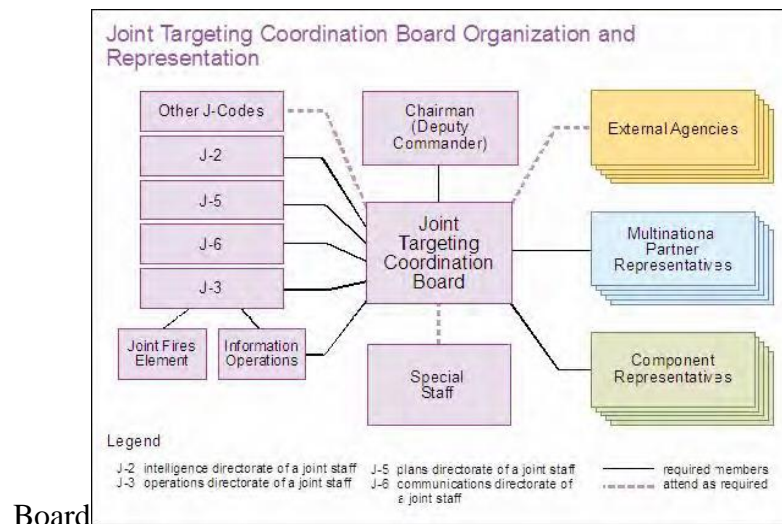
Joint Targeting Coordination Board Organization and Representation

Other J-Codes

J-2

J-5

J-6

J-3

Joint Fires Element

Information Operations

Chairman (Deputy Commander)

Joint Targeting Coordination Board

Special Staff

External Agencies

Multinationa Partner Representatives

Component Representatives

Legend

J-2 intelligence directorate of a joint staff
J-3 operations directorate of a joint staff
J-5 plans directorate of a joint staff
J-6 communications directorate of a joint staff
required members
attend as required

Board